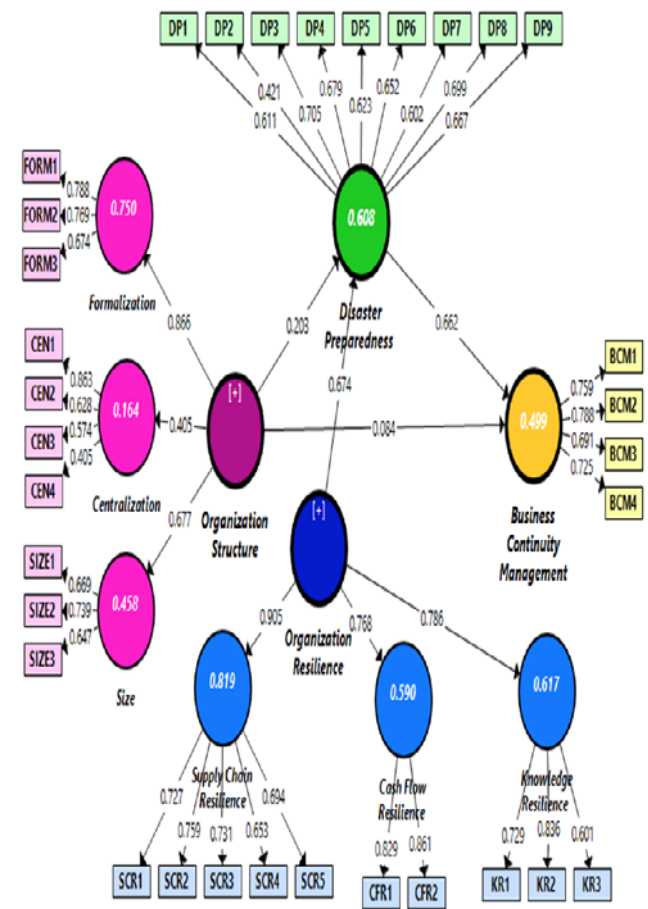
DP1 DP2 DP3 DP4 DP5 DP6 DP7 DP8 DP9

0.421 0.679 0.652 0.699
0.611 0.705 0.623 0.602 0.667

FORM1 0.788
FORM2 0.769
FORM3 0.674

0.750

Formalization

0.608

Disaster Preparedness

0.866 0.203 0.662

CEN1 0.863
CEN2 0.628
CEN3 0.574
CEN4 0.405

0.164

0.405

[+]

0.674

0.084

0.499

BCM1 0.759
BCM2 0.788
BCM3 0.691
BCM4 0.725

Centralization

0.677

Organization Structure

[+]

Business Continuity Management

SIZE1 0.669
SIZE2 0.739
SIZE3 0.647

0.458

Size

0.905 0.768 0.786

Organization Resilience

0.819

0.590

0.617

Supply Chain Resilience

Cash Flow Resilience

Knowledge Resilience

0.727 0.759 0.731 0.653 0.694

0.829 0.861

0.729 0.836 0.601

SCR1 SCR2 SCR3 SCR4 SCR5

CFR1 CFR2

KR1 KR2 KR3